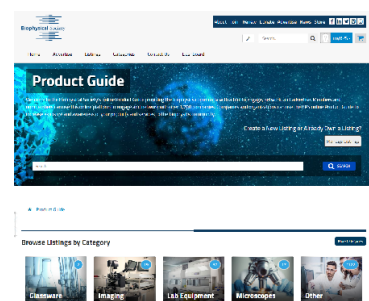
Biophysical Society

About Us Renew Donate Advertise News Store

Search

Home Advertise Listings Categories Contact Us Dashboard

Product Guide

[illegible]

Create a New Listing or Already Own a Listing?

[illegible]

Search

Browse Listings by Category

Glassware

Imaging

Lab Equipment

Microscopes

Other